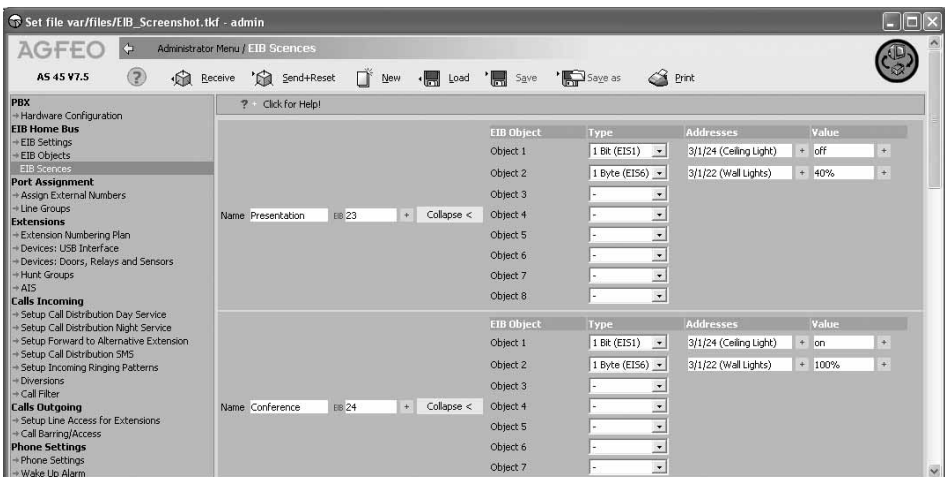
Set file var/files/EIB_Screenshot.tkf - admin

AGFEO
Administrator Menu / EIB Scences

AS 45 V7.5
Receive
Send+Reset
New
Load
Save
Save as
Print

PBX
Hardware Configuration
EIB Home Bus
EIB Settings
EIB Objects
EIB Scences
Port Assignment
Assign External Numbers
Line Groups
Extensions
Extension Numbering Plan
Devices: USB Interface
Devices: Doors, Relays and Sensors
Hunt Groups
AIS
Calls Incoming
Setup Call Distribution Day Service
Setup Call Distribution Night Service
Setup Forward to Alternative Extension
Setup Call Distribution SMS
Setup Incoming Ringing Patterns
Diversions
Call Filter
Calls Outgoing
Setup Line Access for Extensions
Call Barring/Access
Phone Settings
Phone Settings
Wake Up Alarm

? Click for Help!

Name Presentation EIB 23 + Collapse <

| EIB Object | Type | Addresses | Value |
|---|---|---|---|
| Object 1 | 1 Bit (EIS1) | 3/1/24 (Ceiling Light) + | off + |
| Object 2 | 1 Byte (EIS6) | 3/1/22 (Wall Lights) + | 40% + |
| Object 3 | - | | |
| Object 4 | - | | |
| Object 5 | - | | |
| Object 6 | - | | |
| Object 7 | - | | |
| Object 8 | - | | |

Name Conference EIB 24 + Collapse <

| EIB Object | Type | Addresses | Value |
|---|---|---|---|
| Object 1 | 1 Bit (EIS1) | 3/1/24 (Ceiling Light) + | on + |
| Object 2 | 1 Byte (EIS6) | 3/1/22 (Wall Lights) + | 100% + |
| Object 3 | - | | |
| Object 4 | - | | |
| Object 5 | - | | |
| Object 6 | - | | |
| Object 7 | - | | |